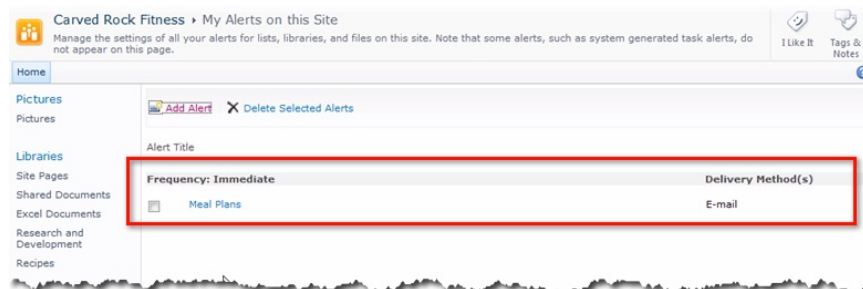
Carved Rock Fitness ▸ My Alerts on this Site

Manage the settings of all your alerts for lists, libraries, and files on this site. Note that some alerts, such as system generated task alerts, do not appear on this page.

I Like It

Tags & Notes

Home

Pictures

Pictures

Libraries

Site Pages

Shared Documents

Excel Documents

Research and Development

Recipes

Add Alert

Delete Selected Alerts

Alert Title

| Frequency: Immediate | Delivery Method(s) |
|---|---|
| Meal Plans | E-mail |